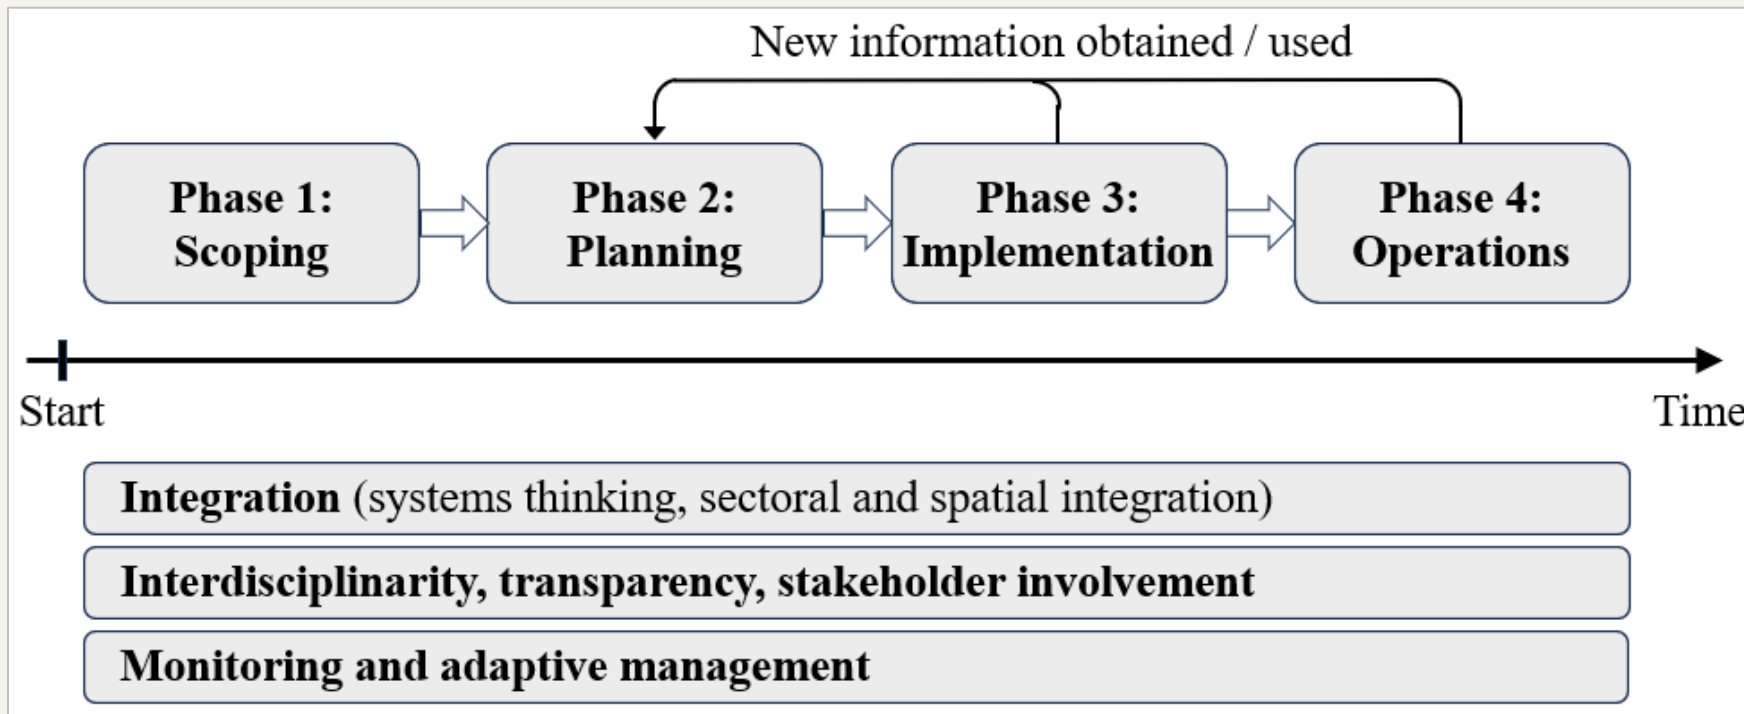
New information obtained / used

Phase 1: Scoping

Phase 2: Planning

Phase 3: Implementation

Phase 4: Operations

Start

Time

**Integration** (systems thinking, sectoral and spatial integration)

**Interdisciplinarity, transparency, stakeholder involvement**

**Monitoring and adaptive management**